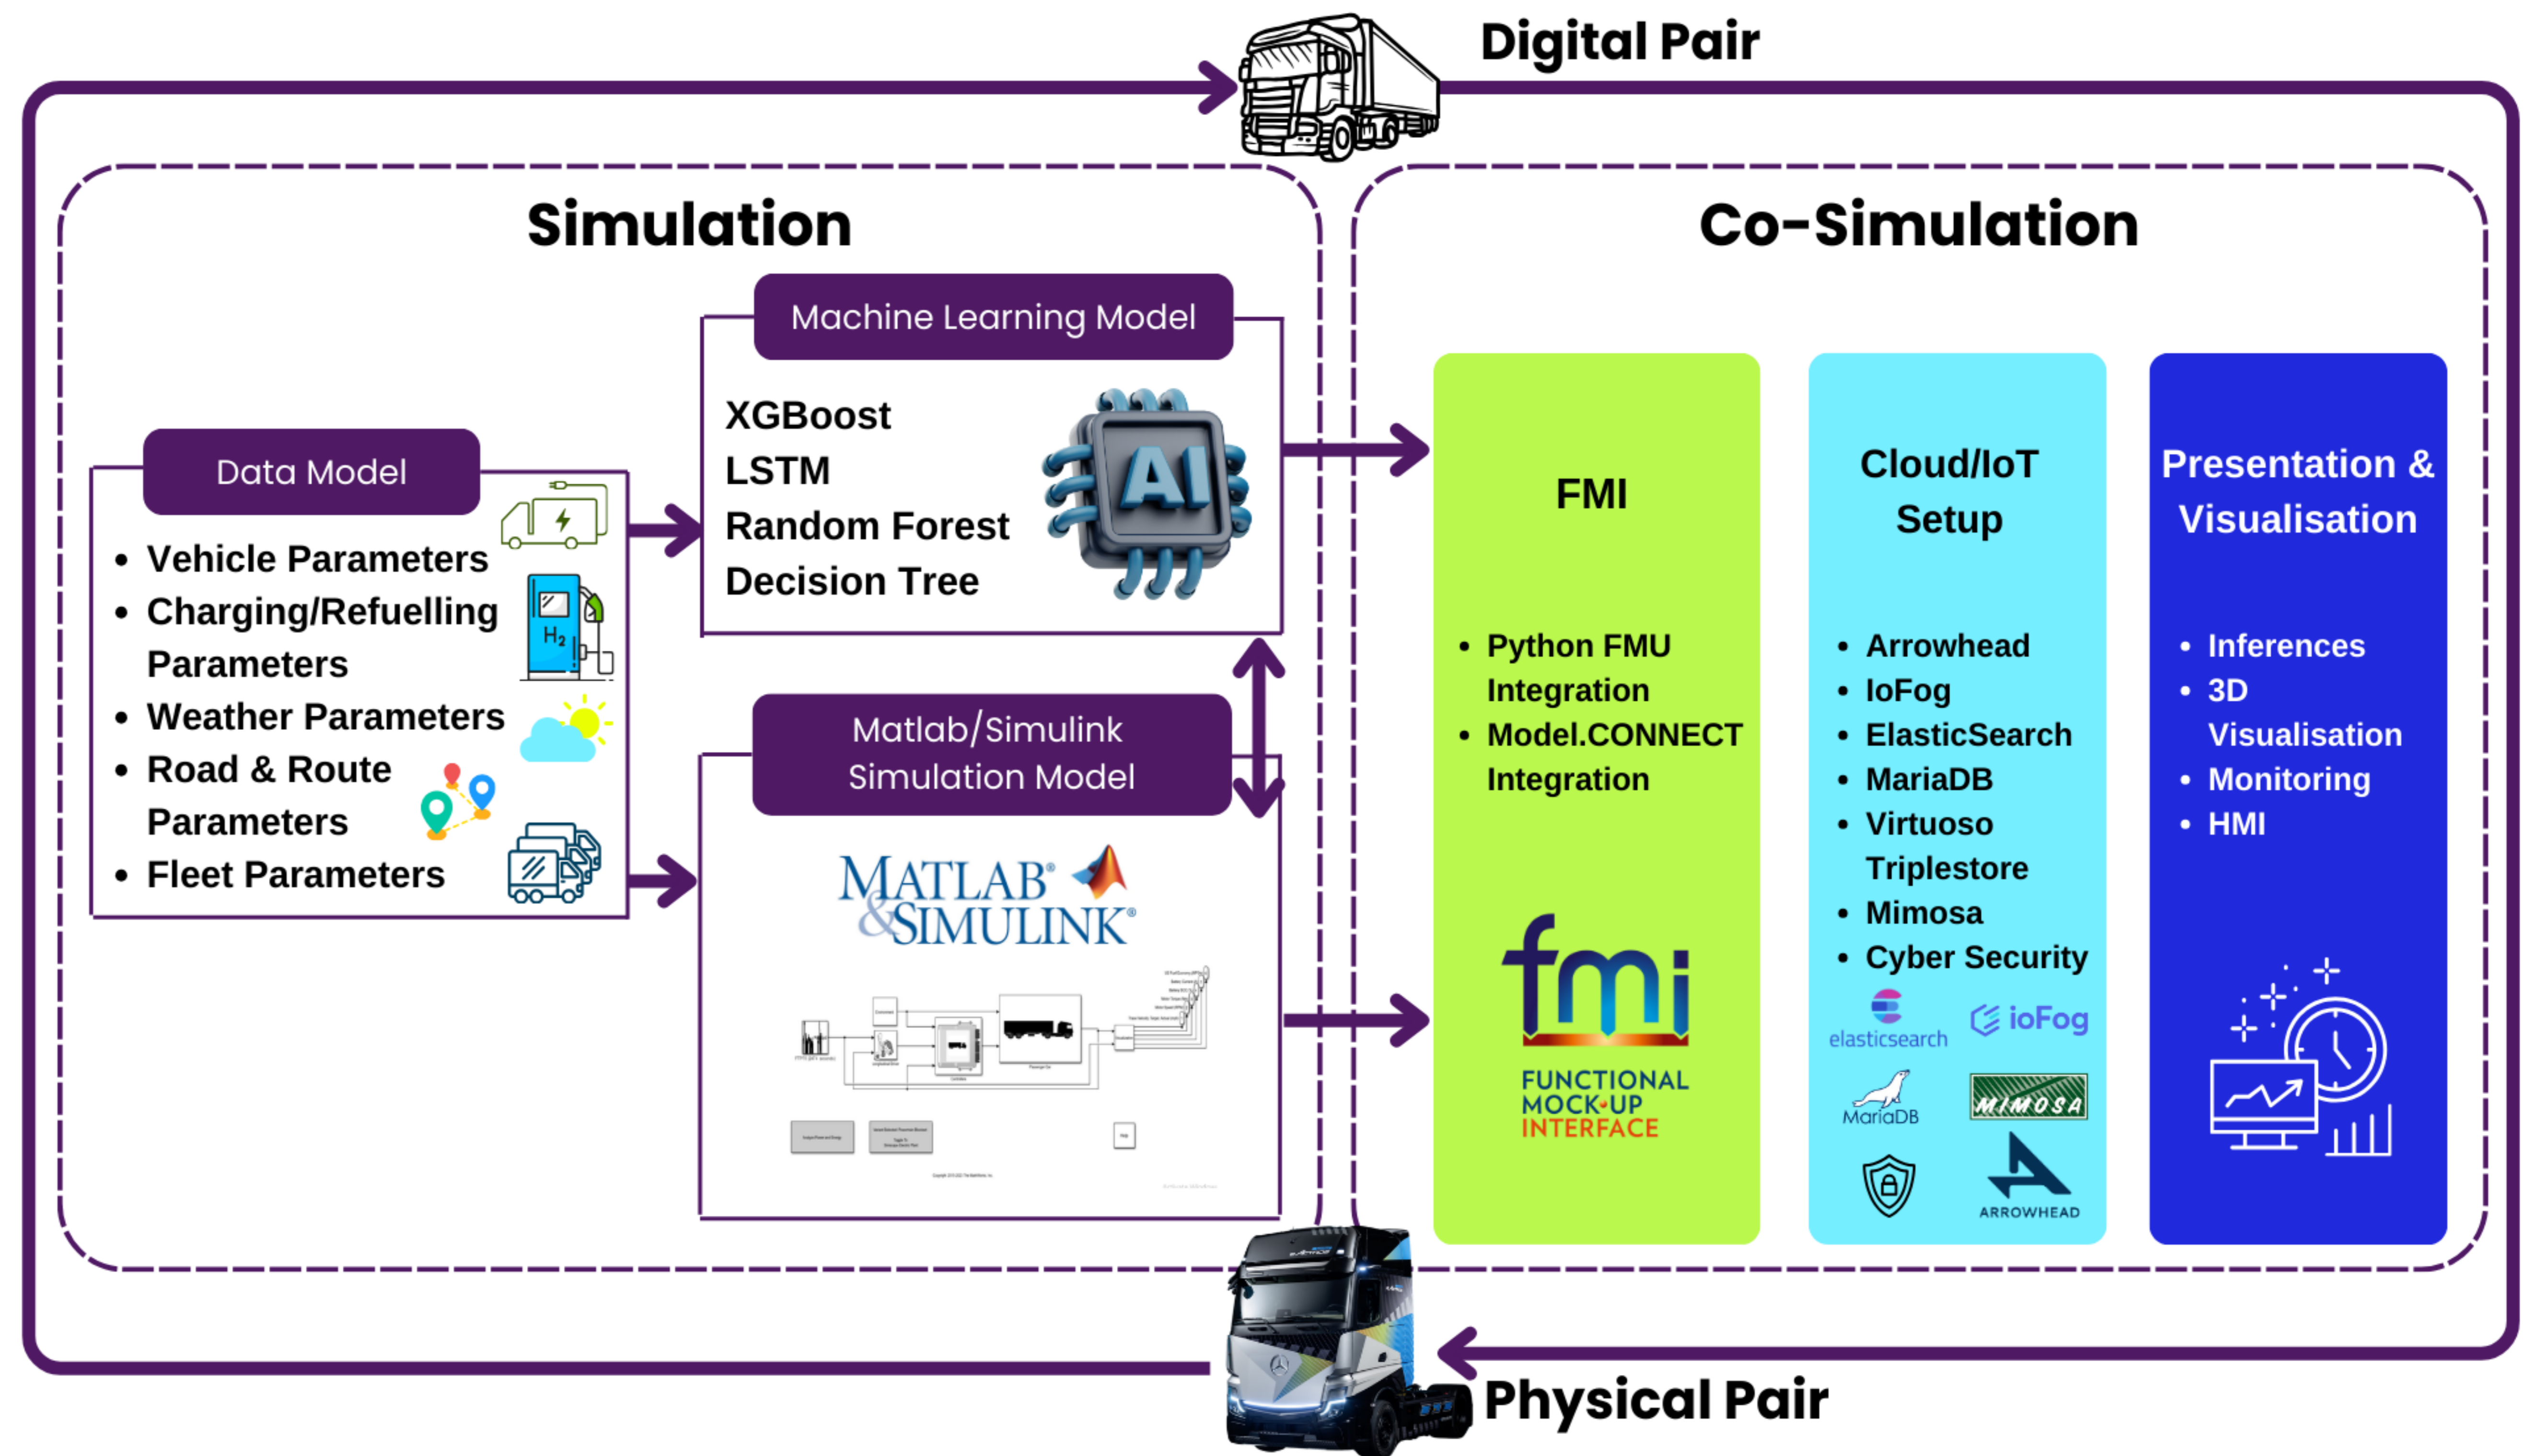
Digital Pair

Simulation

Machine Learning Model

XGBoost
LSTM
Random Forest
Decision Tree

AI

Data Model

- Vehicle Parameters
- Charging/Refuelling Parameters
- Weather Parameters
- Road & Route Parameters
- Fleet Parameters

$H_2$

Matlab/Simulink Simulation Model

MATLAB & SIMULINK

Co-Simulation

FMI

- Python FMU Integration
- Model.CONNECT Integration

fmi
FUNCTIONAL MOCK-UP INTERFACE

Cloud/IoT Setup

- Arrowhead
- IoFog
- ElasticSearch
- MariaDB
- Virtuoso Triplestore
- Mimosa
- Cyber Security

elasticsearch
ioFog
MariaDB
MIMOSA
ARROWHEAD

Presentation & Visualisation

- Inferences
- 3D Visualisation
- Monitoring
- HMI

Physical Pair